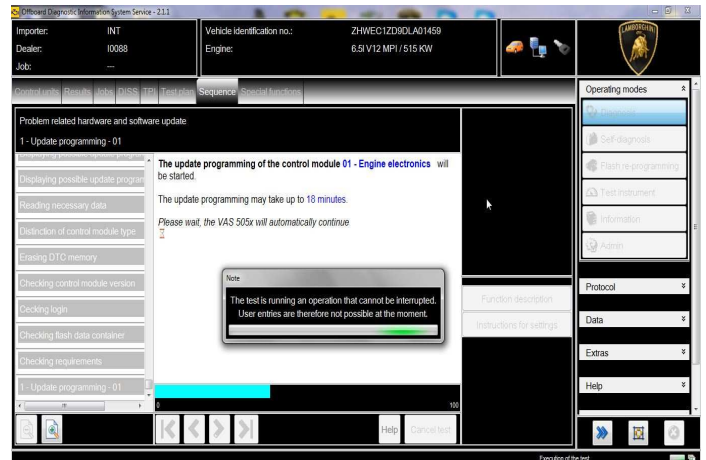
Offboard Diagnostic Information System Service - 2.1.1

Importer: INT
Dealer: I0088
Job: ---

Vehicle identification no.: ZHWEC1ZD9DLA01459
Engine: 6.5l V12 MPI / 515 KW

Control units Results Jobs DISS TPI Test plan Sequence Special functions

Operating modes
Diagnosis
Self-diagnosis
Flash re-programming
Test instrument
Information
Admin

Problem related hardware and software update
1 - Update programming - 01

Displaying possible update progra
Displaying possible update program
Reading necessary data
Distinction of control module type
Erasing DTC memory
Checking control module version
Cecking login
Checking flash data container
Checking requirements
1 - Update programming - 01

The update programming of the control module 01 - Engine electronics will be started.

The update programming may take up to 18 minutes.

Please wait, the VAS 505x will automatically continue

Note
The test is running an operation that cannot be interrupted. User entries are therefore not possible at the moment.

Function description
Instructions for settings

Protocol
Data
Extras
Help

0
100

Help Cancel test

Execution of the test